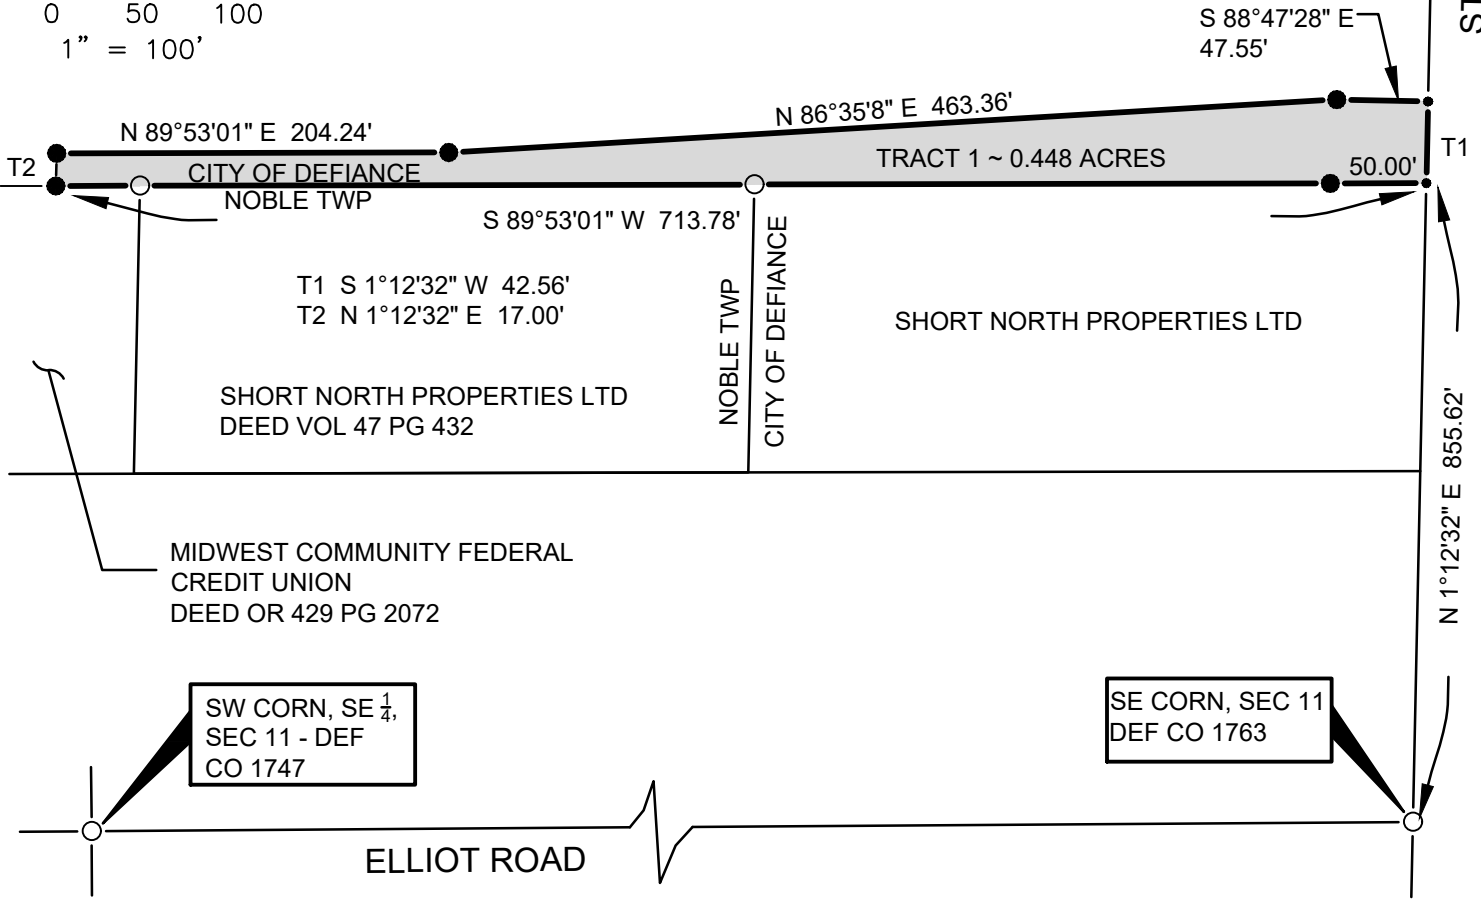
0 50 100
1" = 100'

S 88°47'28" E
47.55'

ST

N 86°35'8" E 463.36'

N 89°53'01" E 204.24'

T2

CITY OF DEFIANCE
NOBLE TWP

TRACT 1 ~ 0.448 ACRES

T1

50.00'

S 89°53'01" W 713.78'

T1 S 1°12'32" W 42.56'
T2 N 1°12'32" E 17.00'

NOBLE TWP

CITY OF DEFIANCE

SHORT NORTH PROPERTIES LTD

SHORT NORTH PROPERTIES LTD
DEED VOL 47 PG 432

N 1°12'32" E 855.62'

MIDWEST COMMUNITY FEDERAL
CREDIT UNION
DEED OR 429 PG 2072

SW CORN, SE $\frac{1}{4}$,
SEC 11 - DEF
CO 1747

SE CORN, SEC 11
DEF CO 1763

ELLIOT ROAD